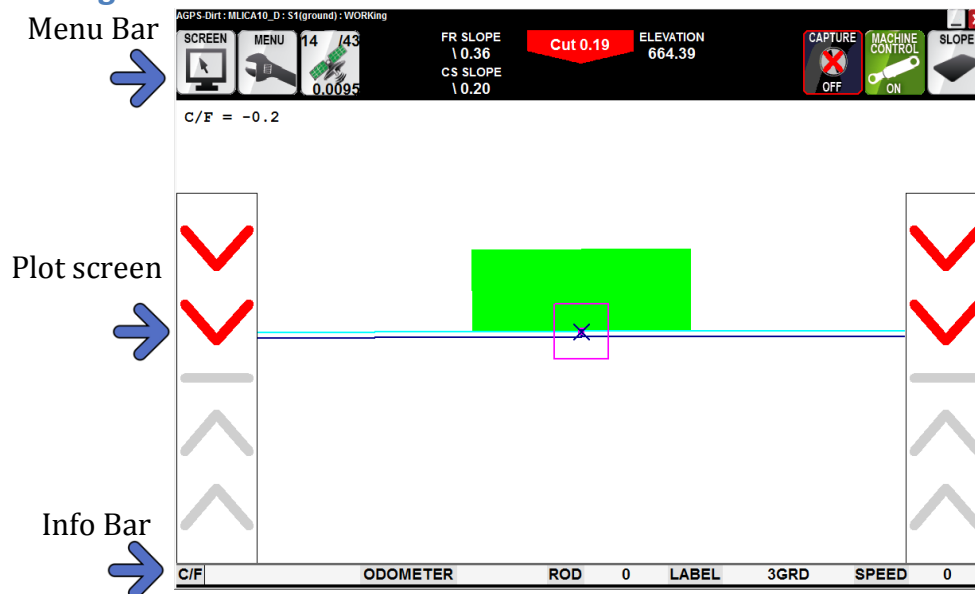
Menu Bar

AGPS-Dirt : MLICA10_D : S1(ground) : WORKing

SCREEN

MENU

14 /43

0.0095

FR SLOPE
\ 0.36

CS SLOPE
\ 0.20

Cut 0.19

ELEVATION
664.39

CAPTURE
OFF

MACHINE CONTROL
ON

SLOPE

C/F = -0.2

Plot screen

Info Bar

C/F

ODOMETER

ROD 0

LABEL

3GRD

SPEED 0